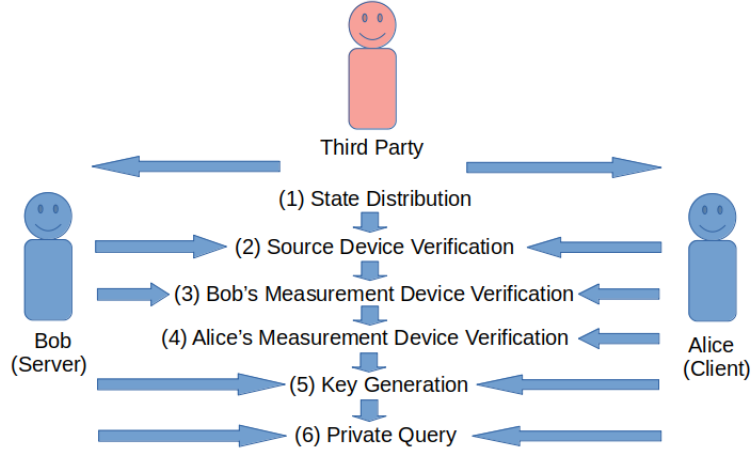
Third Party

(1) State Distribution

(2) Source Device Verification

(3) Bob's Measurement Device Verification

(4) Alice's Measurement Device Verification

(5) Key Generation

(6) Private Query

Bob
(Server)

Alice
(Client)